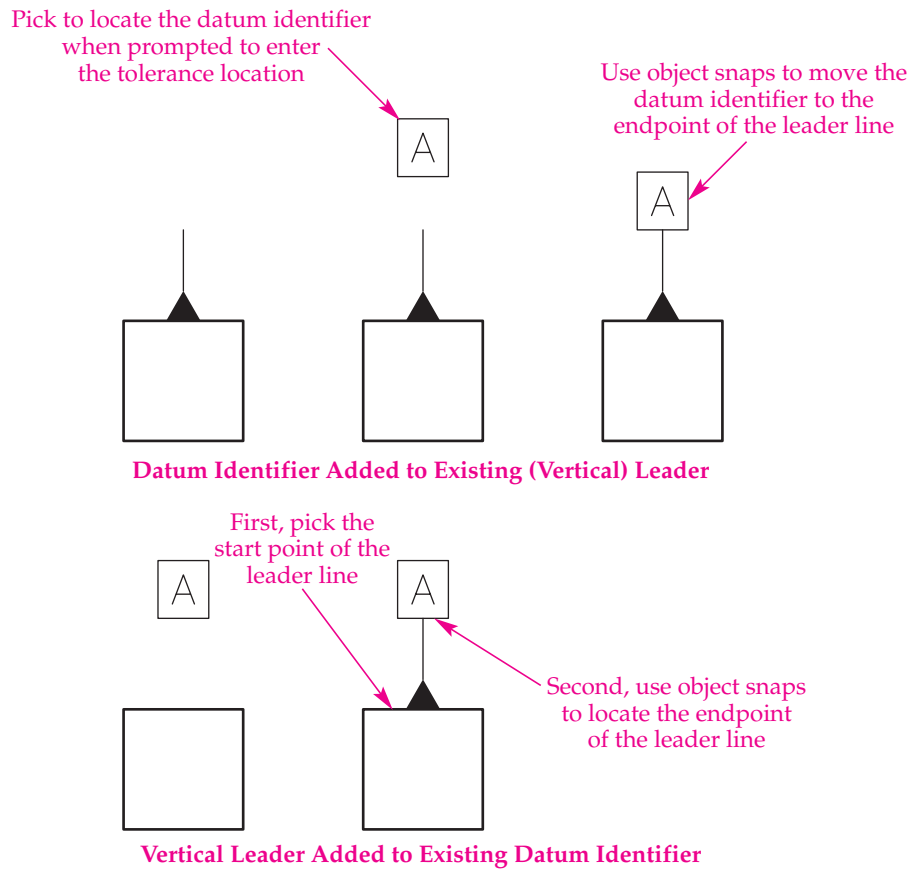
Pick to locate the datum identifier when prompted to enter the tolerance location

A

Use object snaps to move the datum identifier to the endpoint of the leader line

A

Datum Identifier Added to Existing (Vertical) Leader

First, pick the start point of the leader line

A

A

Second, use object snaps to locate the endpoint of the leader line

Vertical Leader Added to Existing Datum Identifier